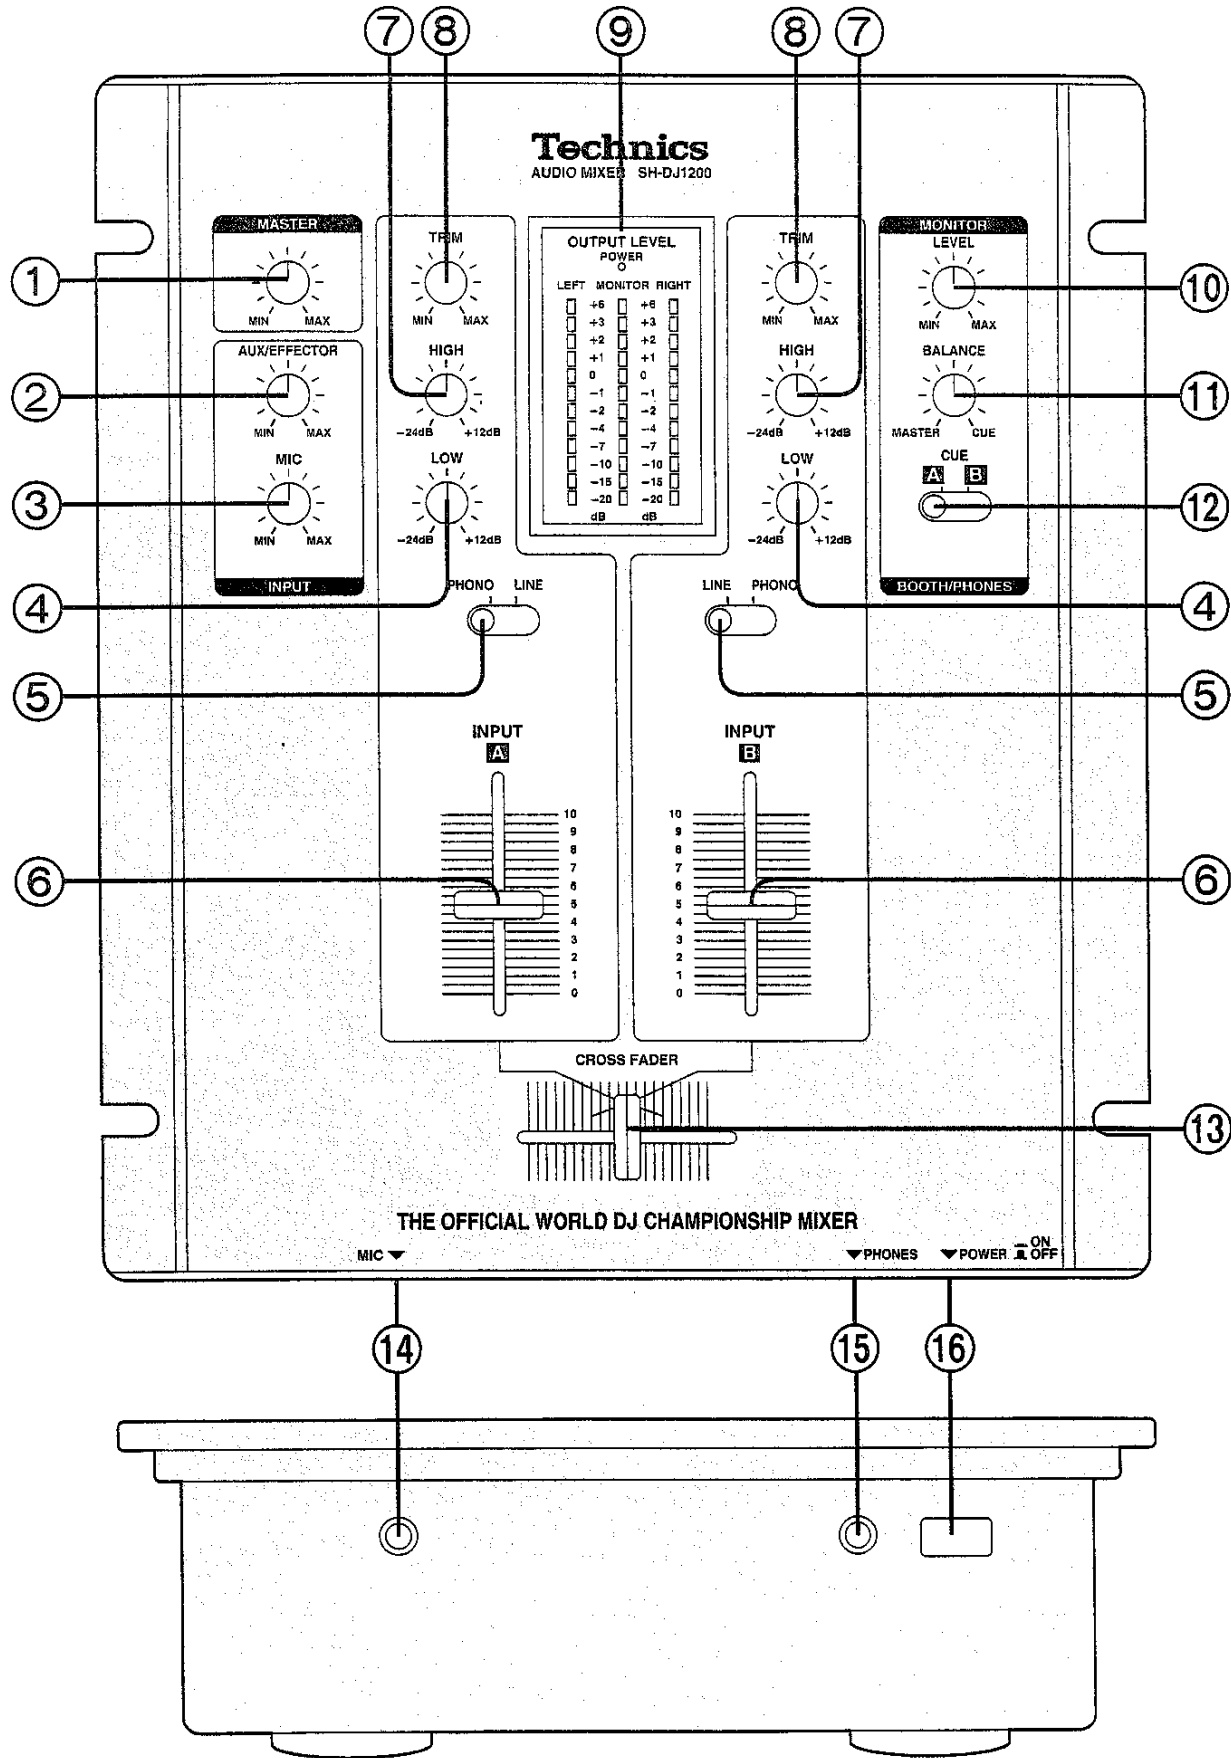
⑦ ⑧ ⑨ ⑧ ⑦

Technics
AUDIO MIXER SH-DJ1200

MASTER
MIN MAX

AUX/EFFECTOR
MIN MAX

MIC
MIN MAX
INPUT

TRIM
MIN MAX
HIGH
−24dB +12dB
LOW
−24dB +12dB

OUTPUT LEVEL
POWER
LEFT MONITOR RIGHT
+6 +6
+3 +3
+2 +2
+1 +1
0 0
−1 −1
−2 −2
−4 −4
−7 −7
−10 −10
−15 −15
−20 −20
dB dB

TRIM
MIN MAX
HIGH
−24dB +12dB
LOW
−24dB +12dB

MONITOR
LEVEL
MIN MAX
BALANCE
MASTER CUE
CUE
A B
BOOTH/PHONES

① ② ③ ④ ⑤ ⑥
⑩ ⑪ ⑫ ④ ⑤ ⑥

PHONO LINE
LINE PHONO

INPUT
A
10 9 8 7 6 5 4 3 2 1 0

INPUT
B
10 9 8 7 6 5 4 3 2 1 0

CROSS FADER
⑬

THE OFFICIAL WORLD DJ CHAMPIONSHIP MIXER

MIC ▼
▼PHONES ▼POWER ON OFF

⑭ ⑮ ⑯